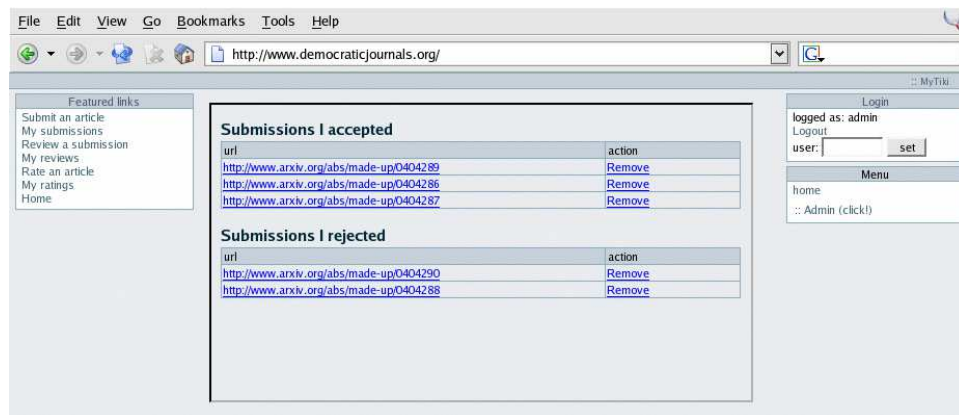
File Edit View Go Bookmarks Tools Help

http://www.democraticjournals.org/

:: MyTiki

Featured links
Submit an article
My submissions
Review a submission
My reviews
Rate an article
My ratings
Home

Submissions I accepted

| url | action |
|---|---|
| http://www.arxiv.org/abs/made-up/0404289 | Remove |
| http://www.arxiv.org/abs/made-up/0404286 | Remove |
| http://www.arxiv.org/abs/made-up/0404287 | Remove |

Submissions I rejected

| url | action |
|---|---|
| http://www.arxiv.org/abs/made-up/0404290 | Remove |
| http://www.arxiv.org/abs/made-up/0404288 | Remove |

Login
logged as: admin
Logout
user: set

Menu
home
:: Admin (click!)